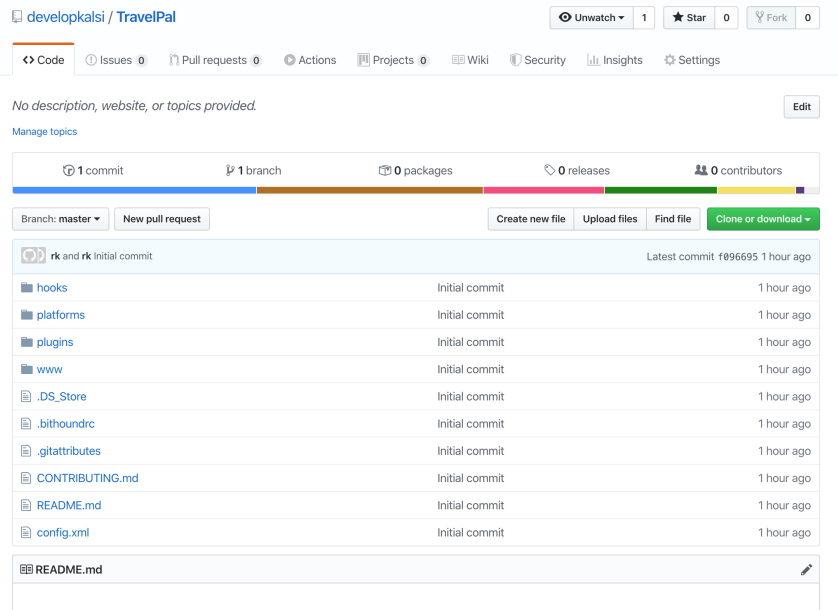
developkalsi / TravelPal

Unwatch 1 Star 0 Fork 0

Code Issues 0 Pull requests 0 Actions Projects 0 Wiki Security Insights Settings

No description, website, or topics provided.

Edit

Manage topics

1 commit 1 branch 0 packages 0 releases 0 contributors

Branch: master New pull request Create new file Upload files Find file Clone or download

rk and rk Initial commit Latest commit f096695 1 hour ago

| | | |
|---|---|---|
| hooks | Initial commit | 1 hour ago |
| platforms | Initial commit | 1 hour ago |
| plugins | Initial commit | 1 hour ago |
| www | Initial commit | 1 hour ago |
| .DS_Store | Initial commit | 1 hour ago |
| .bithoundrc | Initial commit | 1 hour ago |
| .gitattributes | Initial commit | 1 hour ago |
| CONTRIBUTING.md | Initial commit | 1 hour ago |
| README.md | Initial commit | 1 hour ago |
| config.xml | Initial commit | 1 hour ago |

README.md